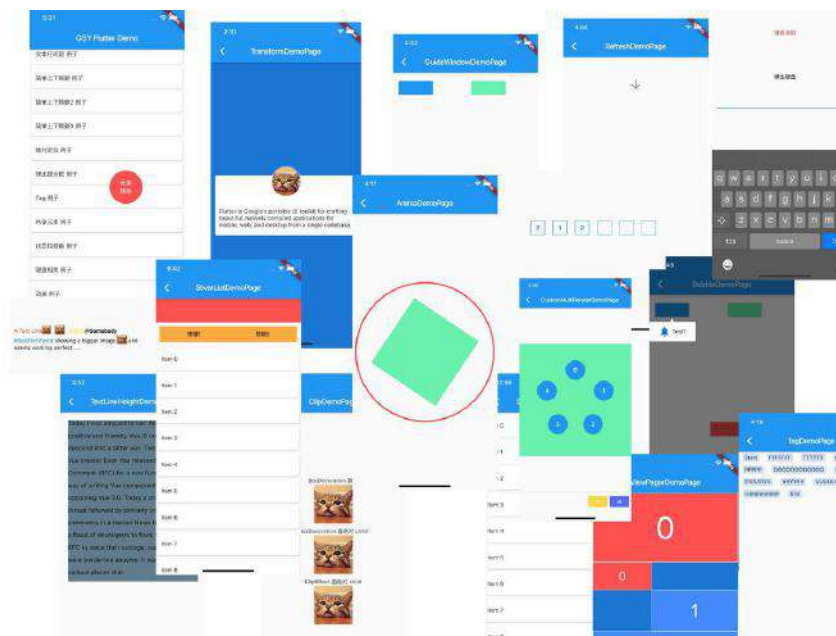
GSY Flutter Demo

文本行间距 例子

滑动上下居顶 例子

滑动上下居顶2 例子

滑动上下居顶3 例子

TransformDemoPage

Flutter is Google's portable UI toolkit for crafting beautiful, natively compiled applications for mobile, web, and desktop from a single codebase.

GuideWindowDemoPage

RefreshDemoPage

AnimaDemoPage

SliverListDemoPage

Item 0

Item 1

Item 2

Item 3

Item 4

Item 5

Item 6

Item 7

Item 8

TextLineHeightDemoPage

ClipDemoPage

CustomMultiRenderDemoPage

BubbleDemoPage

TagDemoPage

ViewPagerDemoPage

0

0

1

q w e r t y u i o

a s d f g h j k

z x c v b n m

123

space

Item 4

Item 5

Item 6

Item 7

Item 8